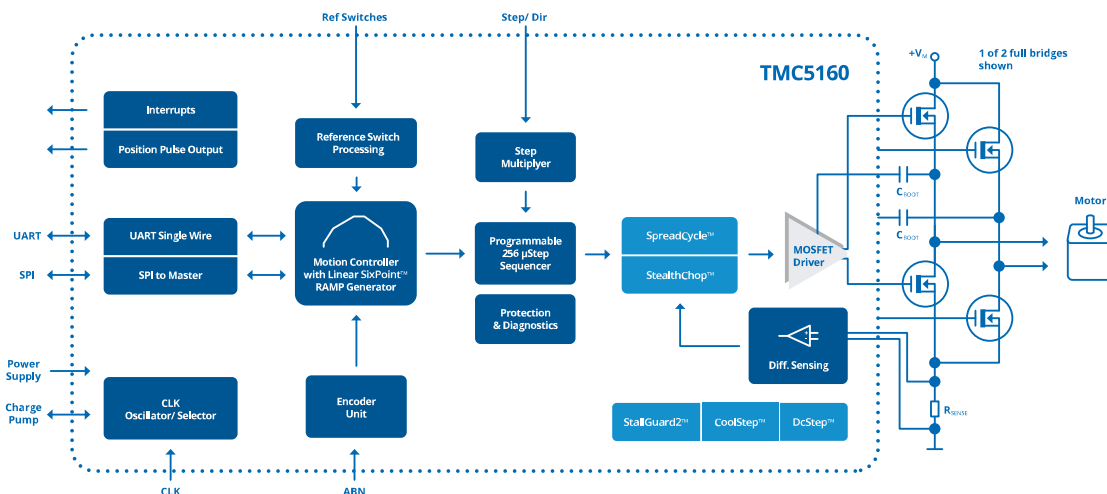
Ref Switches

Step/ Dir

TMC5160

$+V_M$

1 of 2 full bridges shown

Interrupts

Position Pulse Output

Reference Switch Processing

Step Multiplyer

UART

UART Single Wire

SPI

SPI to Master

Motion Controller with Linear SixPoint™ RAMP Generator

Programmable 256 µStep Sequencer

SpreadCycle™

StealthChop™

MOSFET Driver

$C_{BOOT}$

$C_{BOOT}$

Motor

Protection & Diagnostics

Diff. Sensing

Power Supply

Charge Pump

CLK Oscillator/ Selector

Encoder Unit

StallGuard2™

CoolStep™

DcStep™

$R_{SENSE}$

CLK

ABN